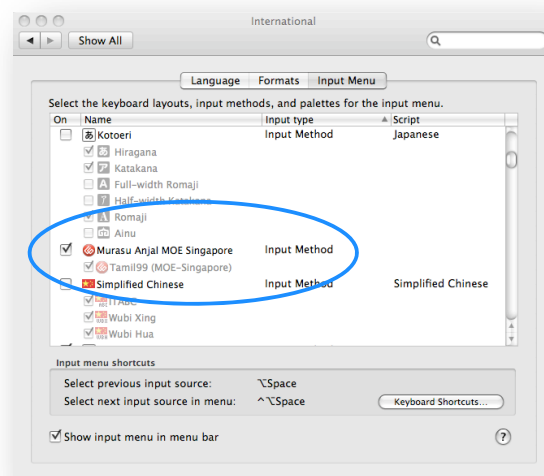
International

Show All

Language | Formats | Input Menu

Select the keyboard layouts, input methods, and palettes for the input menu.

| On | Name | Input type | Script |
|---|---|---|---|
| | Kotoeri | Input Method | Japanese |
| | Hiragana | | |
| | Katakana | | |
| | Full-width Romaji | | |
| | Half-width Katakana | | |
| | Romaji | | |
| | Ainu | | |
| | Murasu Anjal MOE Singapore | Input Method | |
| | Tamil99 (MOE-Singapore) | | |
| | Simplified Chinese | Input Method | Simplified Chinese |
| | ITABC | | |
| | Wubi Xing | | |
| | Wubi Hua | | |

Input menu shortcuts

Select previous input source: ⌥Space

Select next input source in menu: ^⌥Space

Keyboard Shortcuts...

Show input menu in menu bar

?